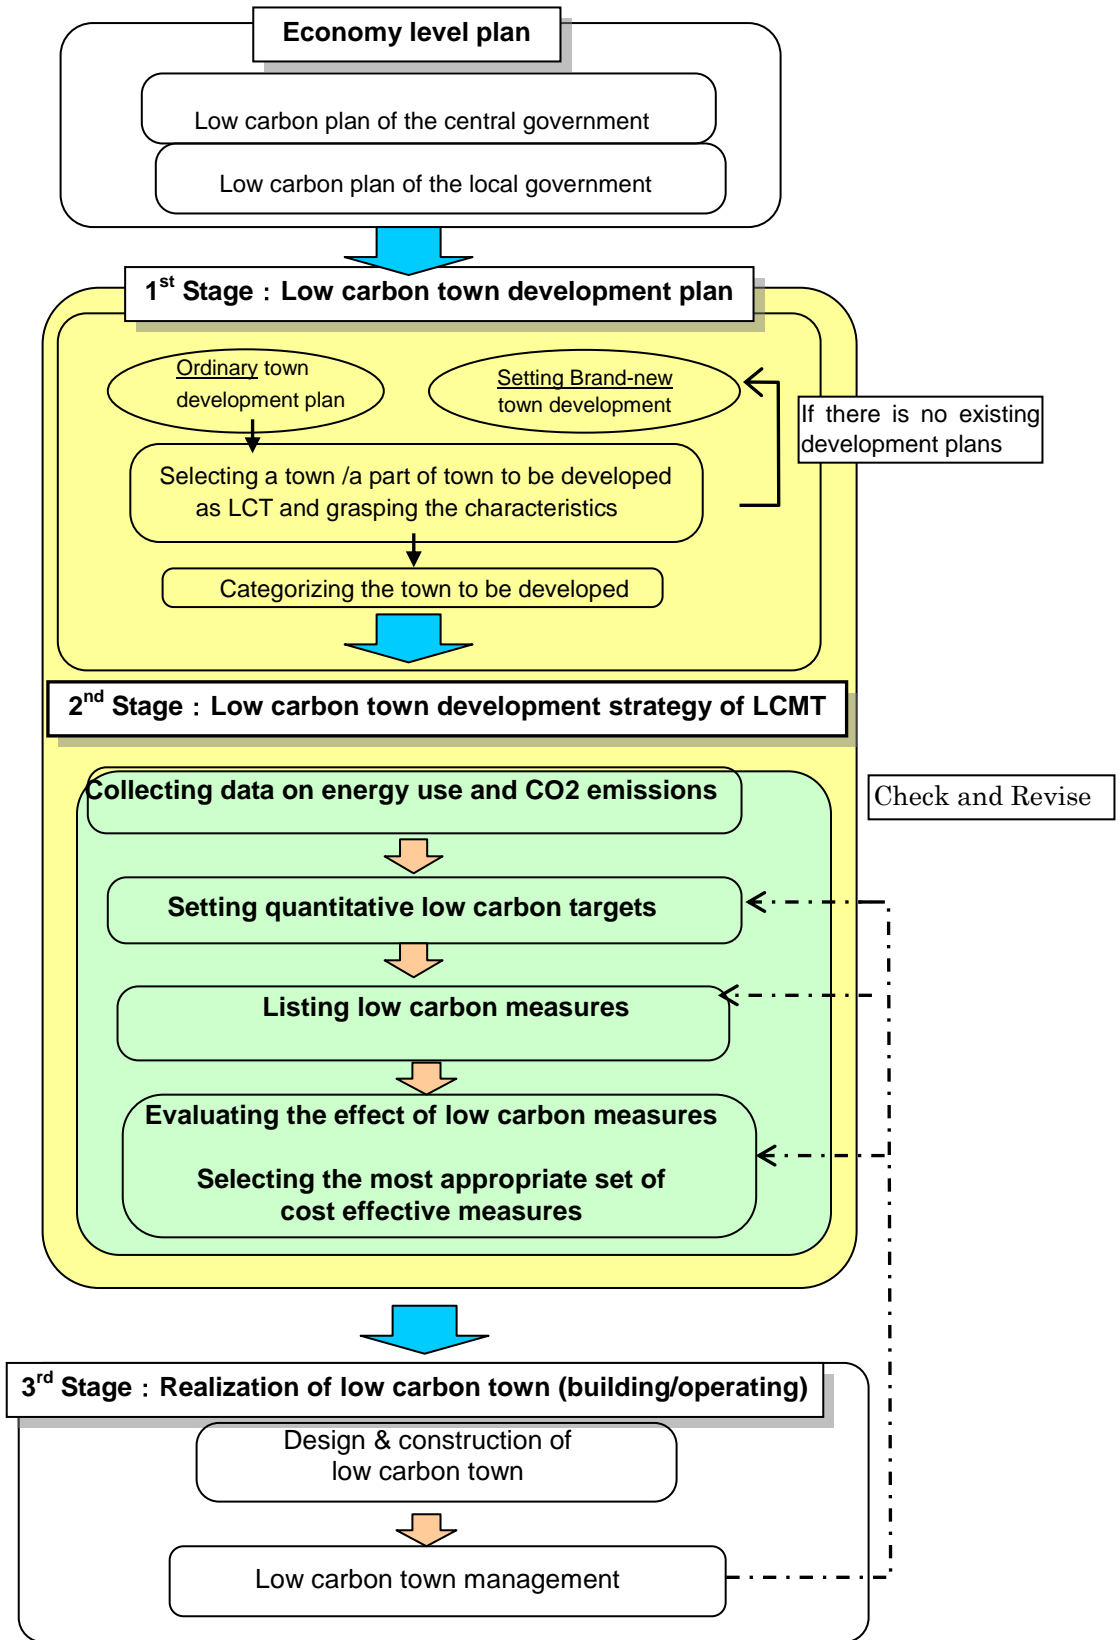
Economy level plan

Low carbon plan of the central government

Low carbon plan of the local government

1$^{st}$ Stage：Low carbon town development plan

Ordinary town development plan

Setting Brand-new town development

If there is no existing development plans

Selecting a town /a part of town to be developed as LCT and grasping the characteristics

Categorizing the town to be developed

2$^{nd}$ Stage：Low carbon town development strategy of LCMT

Collecting data on energy use and CO2 emissions

Check and Revise

Setting quantitative low carbon targets

Listing low carbon measures

Evaluating the effect of low carbon measures

Selecting the most appropriate set of cost effective measures

3$^{rd}$ Stage：Realization of low carbon town (building/operating)

Design & construction of low carbon town

Low carbon town management